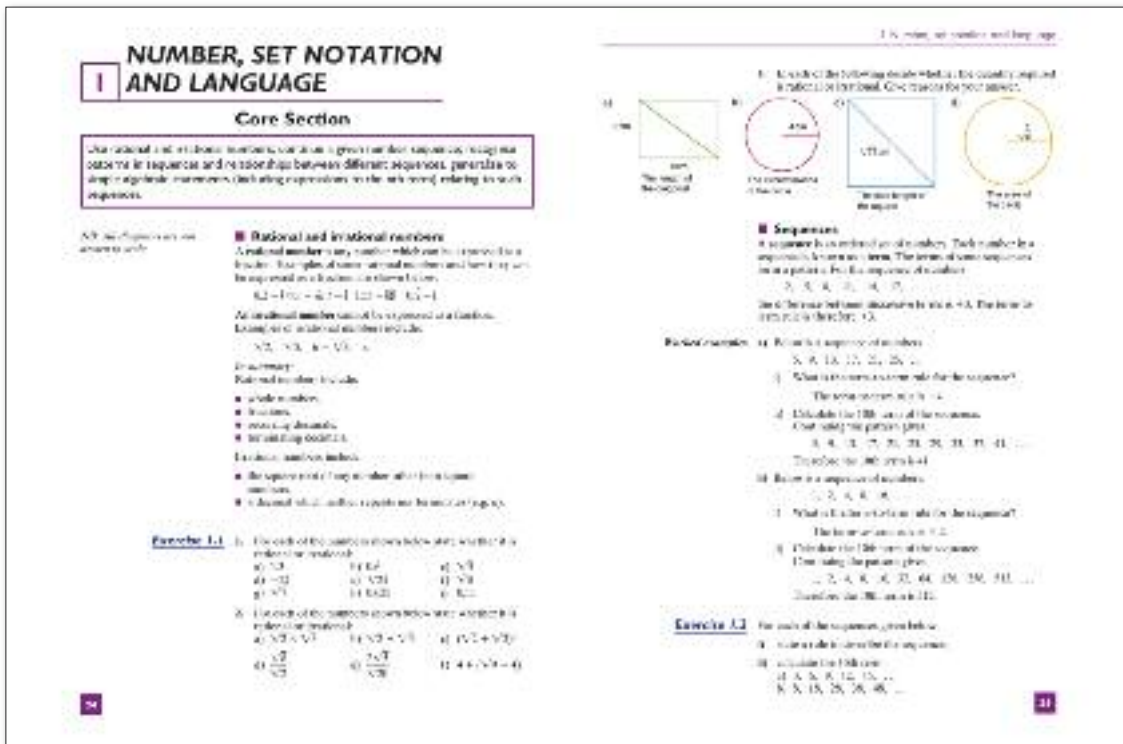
1 NUMBER, SET NOTATION AND LANGUAGE

Core Section

Use natural and irrational numbers; continue a given number sequence; recognise patterns in sequences and relationships between different sequences; generalise to simple algebraic statements (including expressions for the nth term) relating to such sequences.

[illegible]

■ Rational and irrational numbers

A rational number is any number which can be expressed as a fraction. Examples of some rational numbers and how they can be expressed as a fraction are shown below.

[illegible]

An irrational number cannot be expressed as a fraction. Examples of irrational numbers include:

$\sqrt{2}$, $\sqrt{5}$, $6 - \sqrt{3}$, $\pi$

In summary:
Rational numbers include:

■ whole numbers,
■ fractions,
■ recurring decimals,
■ terminating decimals.

Irrational numbers include:

■ the square root of any number other than square numbers,
■ a decimal which neither repeats nor terminates (e.g. $\pi$).

Exercise 1.1 1. For each of the numbers shown below state whether it is rational or irrational:
a) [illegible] b) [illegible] c) $\sqrt{7}$
d) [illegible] e) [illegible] f) $\sqrt{8}$
g) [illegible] h) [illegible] i) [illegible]

2. For each of the numbers shown below state whether it is rational or irrational:
a) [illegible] b) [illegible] c) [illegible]
d) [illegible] e) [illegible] f) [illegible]

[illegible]

1 Number, set notation and language

3. In each of the following decide whether the quantity required is rational or irrational. Give reasons for your answer.

a) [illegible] b) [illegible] c) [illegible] d) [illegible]

The length of the diagonal

The circumference of the circle

The side length of the square

The area of the circle

■ Sequences

A sequence is an ordered set of numbers. Each number in a sequence is known as a term. The terms of some sequences form a pattern. For the sequence of numbers:

2, 5, 8, 11, 14, 17, ...

the difference between successive terms is +3. The term-to-term rule is therefore +3.

Worked examples a) Below is a sequence of numbers.

5, 9, 13, 17, 21, 25, ...

i) What is the term-to-term rule for the sequence?

The term-to-term rule is +4.

ii) Calculate the 10th term of the sequence.
Continuing the pattern gives:

5, 9, 13, 17, 21, 25, 29, 33, 37, 41, ...

Therefore the 10th term is 41.

b) Below is a sequence of numbers.

1, 2, 4, 8, 16, ...

i) What is the term-to-term rule for the sequence?

The term-to-term rule is $\times 2$.

ii) Calculate the 10th term of the sequence.
Continuing the pattern gives:

1, 2, 4, 8, 16, 32, 64, 128, 256, 512, ...

Therefore the 10th term is 512.

Exercise 1.2 For each of the sequences given below:

i) write down a rule to describe the sequence,

ii) calculate the 10th term.
a) 3, 6, 9, 12, 15, ...
b) 5, 10, 15, 20, 25, ...

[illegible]